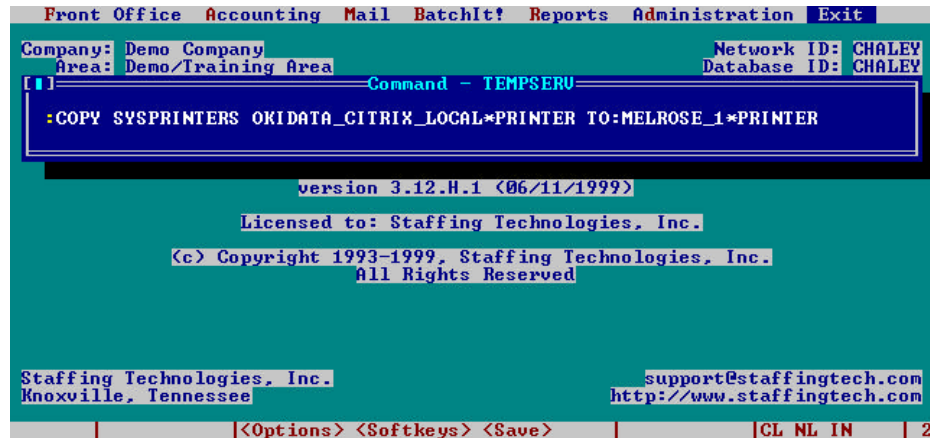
Front Office Accounting Mail BatchIt! Reports Administration Exit

Company: Demo Company
Area: Demo/Training Area

Network ID: CHALEY
Database ID: CHALEY

[■] Command - TEMPSERV

:COPY SYSPRINTERS OKIDATA_CITRIX_LOCAL*PRINTER TO:MELROSE_1*PRINTER

version 3.12.H.1 (06/11/1999)

Licensed to: Staffing Technologies, Inc.

(c) Copyright 1993-1999, Staffing Technologies, Inc.
All Rights Reserved

Staffing Technologies, Inc.
Knoxville, Tennessee

support@staffingtech.com
http://www.staffingtech.com

| |<Options> <Softkeys> <Save> | |CL NL IN | 2